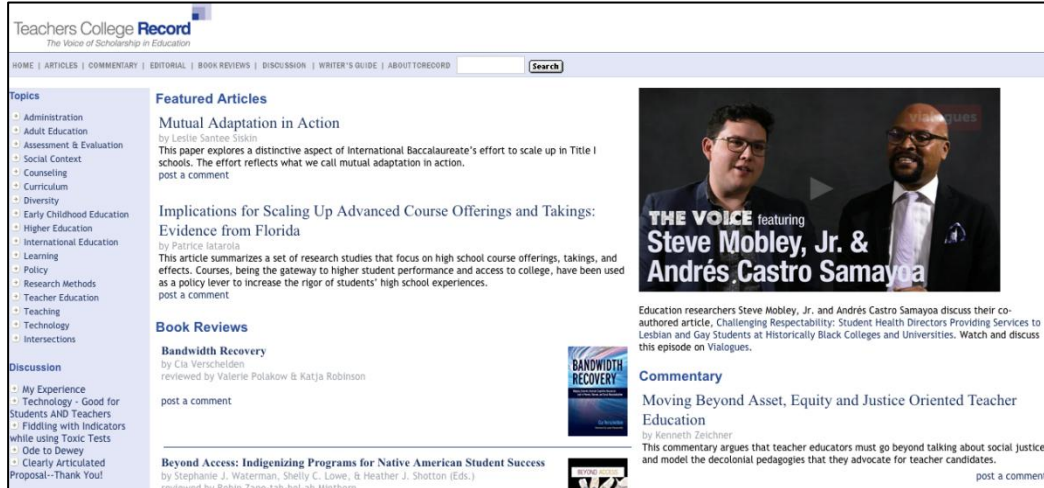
Teachers College Record
The Voice of Scholarship in Education

HOME | ARTICLES | COMMENTARY | EDITORIAL | BOOK REVIEWS | DISCUSSION | WRITER'S GUIDE | ABOUT TCRECORD Search

Topics
Administration
Adult Education
Assessment & Evaluation
Social Context
Counseling
Curriculum
Diversity
Early Childhood Education
Higher Education
International Education
Learning
Policy
Research Methods
Teacher Education
Teaching
Technology
Intersections

Discussion
My Experience
Technology - Good for Students AND Teachers
Fiddling with Indicators while using Toxic Tests
Ode to Dewey
Clearly Articulated Proposal--Thank You!

Featured Articles

Mutual Adaptation in Action
by Leslie Santee Siskin
This paper explores a distinctive aspect of International Baccalaureate's effort to scale up in Title I schools. The effort reflects what we call mutual adaptation in action.
post a comment

Implications for Scaling Up Advanced Course Offerings and Takings: Evidence from Florida
by Patrice Iatarola
This article summarizes a set of research studies that focus on high school course offerings, takings, and effects. Courses, being the gateway to higher student performance and access to college, have been used as a policy lever to increase the rigor of students' high school experiences.
post a comment

Book Reviews

Bandwidth Recovery
by Cia Verschelden
reviewed by Valerie Polakow & Katja Robinson
post a comment

BANDWIDTH RECOVERY

Beyond Access: Indigenizing Programs for Native American Student Success
by Stephanie J. Waterman, Shelly C. Lowe, & Heather J. Shotton (Eds.)
reviewed by Robin Zape-tah-hol-ah Minthorn

BEYOND ACCESS

Vialogues
THE VOICE featuring
Steve Mobley, Jr. &
Andrés Castro Samayoa

Education researchers Steve Mobley, Jr. and Andrés Castro Samayoa discuss their co-authored article, Challenging Respectability: Student Health Directors Providing Services to Lesbian and Gay Students at Historically Black Colleges and Universities. Watch and discuss this episode on Vialogues.

Commentary

Moving Beyond Asset, Equity and Justice Oriented Teacher Education
by Kenneth Zeichner
This commentary argues that teacher educators must go beyond talking about social justice and model the decolonial pedagogies that they advocate for teacher candidates.
post a comment